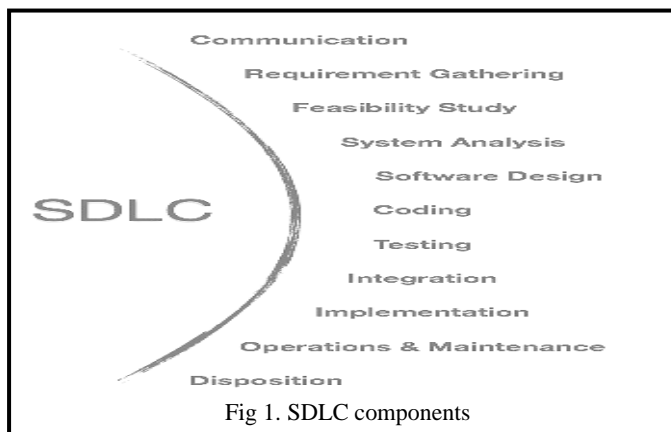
SDLC

Communication

Requirement Gathering

Feasibility Study

System Analysis

Software Design

Coding

Testing

Integration

Implementation

Operations & Maintenance

Disposition

Fig 1. SDLC components